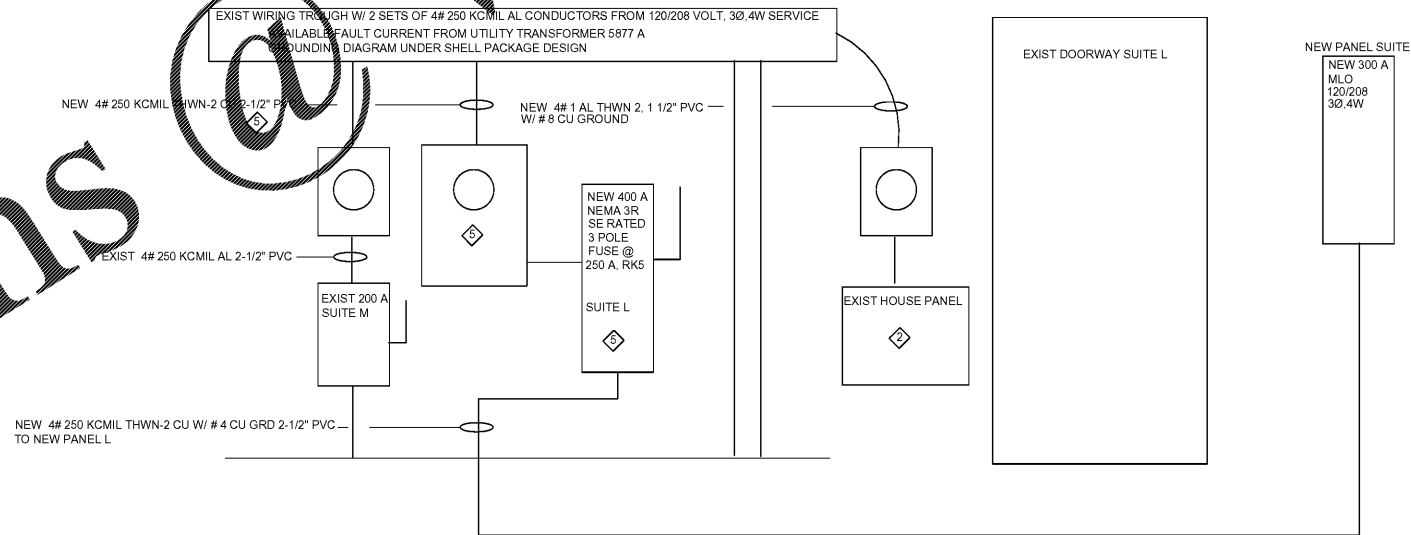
EXIST WIRING TROUGH W/ 2 SETS OF 4# 250 KCMIL AL CONDUCTORS FROM 120/208 VOLT, 3Ø,4W SERVICE
AVAILABLE FAULT CURRENT FROM UTILITY TRANSFORMER 5877 A
GROUNDING DIAGRAM UNDER SHELL PACKAGE DESIGN

NEW 4# 250 KCMIL THWN-2 CU 2-1/2" PVC
5

NEW 4# 1 AL THWN 2, 1 1/2" PVC
W/ # 8 CU GROUND

EXIST DOORWAY SUITE L

NEW PANEL SUITE
NEW 300 A
MLO
120/208
3Ø,4W

5

NEW 400 A
NEMA 3R
SE RATED
3 POLE
FUSE @
250 A, RK5

SUITE L
5

EXIST 4# 250 KCMIL AL 2-1/2" PVC

EXIST 200 A
SUITE M

EXIST HOUSE PANEL
2

NEW 4# 250 KCMIL THWN-2 CU W/ # 4 CU GRD 2-1/2" PVC
TO NEW PANEL L